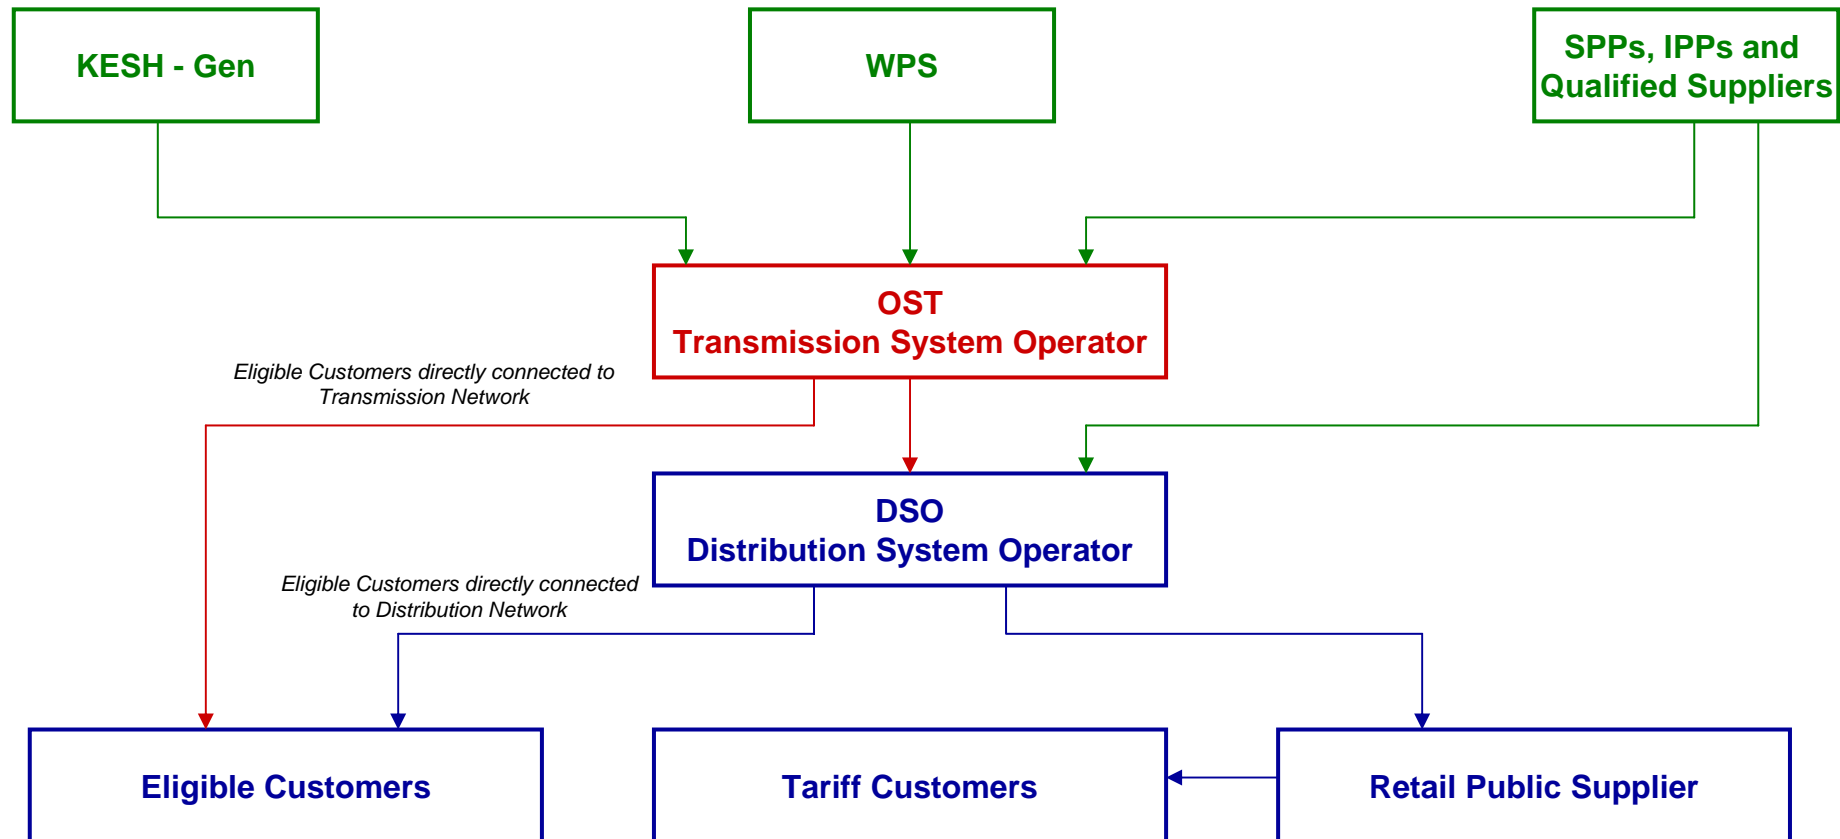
KESH - Gen

WPS

SPPs, IPPs and Qualified Suppliers

OST
Transmission System Operator

Eligible Customers directly connected to Transmission Network

DSO
Distribution System Operator

Eligible Customers directly connected to Distribution Network

Eligible Customers

Tariff Customers

Retail Public Supplier